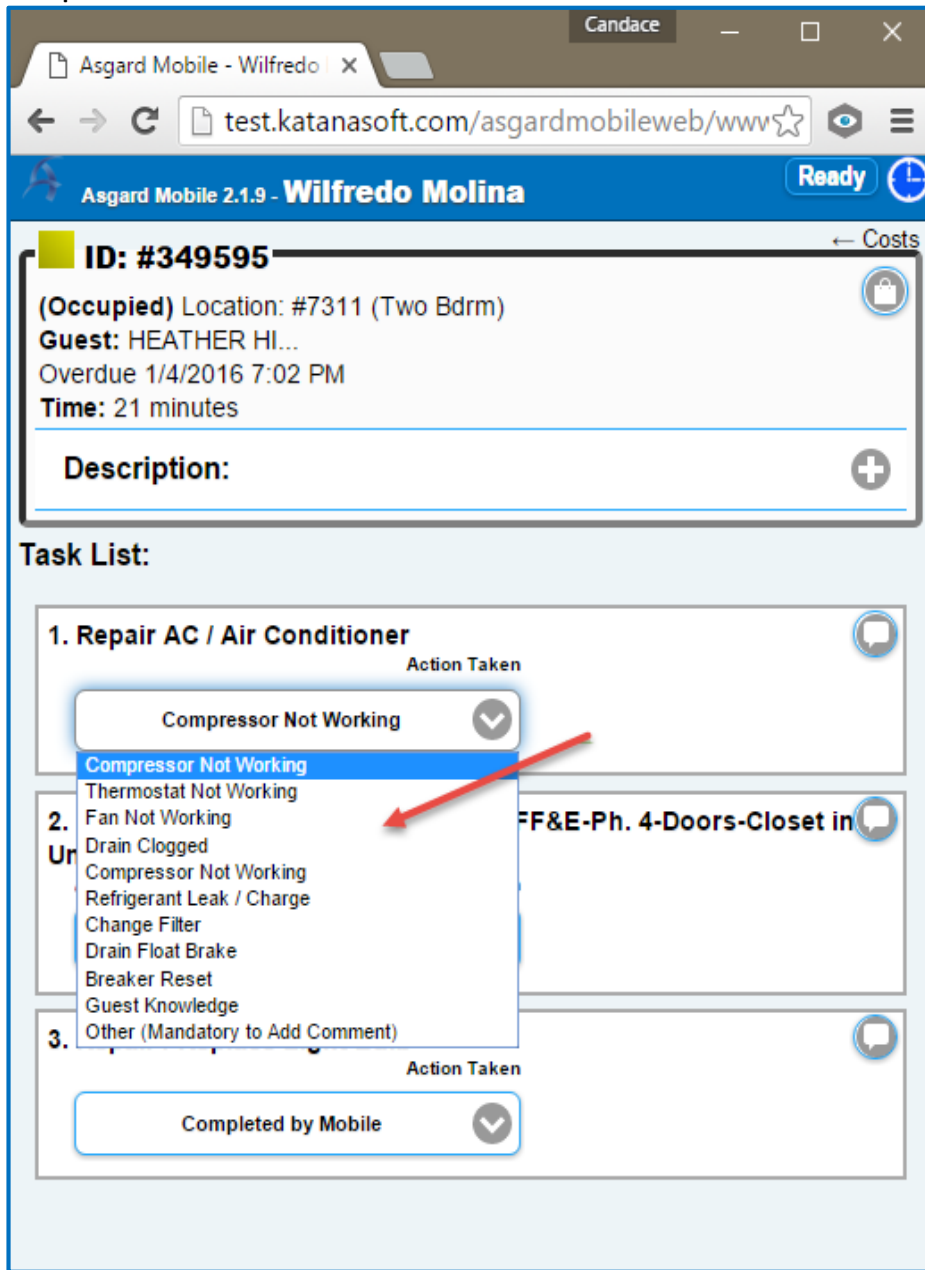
Candace

Asgard Mobile - Wilfredo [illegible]

test.katanasoft.com/asgardmobileweb/www

Asgard Mobile 2.1.9 - Wilfredo Molina

Ready

← Costs

ID: #349595

(Occupied) Location: #7311 (Two Bdrm)
Guest: HEATHER HI...
Overdue 1/4/2016 7:02 PM
Time: 21 minutes

Description:

Task List:

1. Repair AC / Air Conditioner

Action Taken

Compressor Not Working

Compressor Not Working
Thermostat Not Working
Fan Not Working
Drain Clogged
Compressor Not Working
Refrigerant Leak / Charge
Change Filter
Drain Float Brake
Breaker Reset
Guest Knowledge
Other (Mandatory to Add Comment)

2. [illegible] FF&E-Ph. 4-Doors-Closet in
Ur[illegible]

3. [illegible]

Action Taken

Completed by Mobile